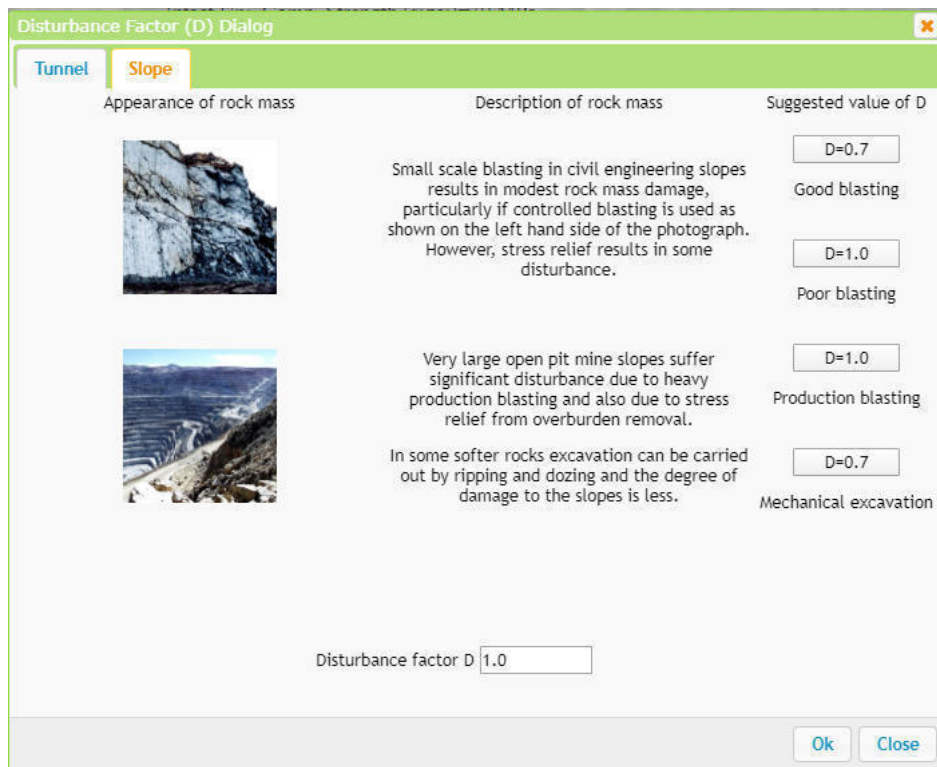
Disturbance Factor (D) Dialog

Tunnel

Slope

Appearance of rock mass

Description of rock mass

Suggested value of D

Small scale blasting in civil engineering slopes results in modest rock mass damage, particularly if controlled blasting is used as shown on the left hand side of the photograph. However, stress relief results in some disturbance.

D=0.7

Good blasting

D=1.0

Poor blasting

Very large open pit mine slopes suffer significant disturbance due to heavy production blasting and also due to stress relief from overburden removal.

D=1.0

Production blasting

In some softer rocks excavation can be carried out by ripping and dozing and the degree of damage to the slopes is less.

D=0.7

Mechanical excavation

Disturbance factor D 1.0

Ok

Close